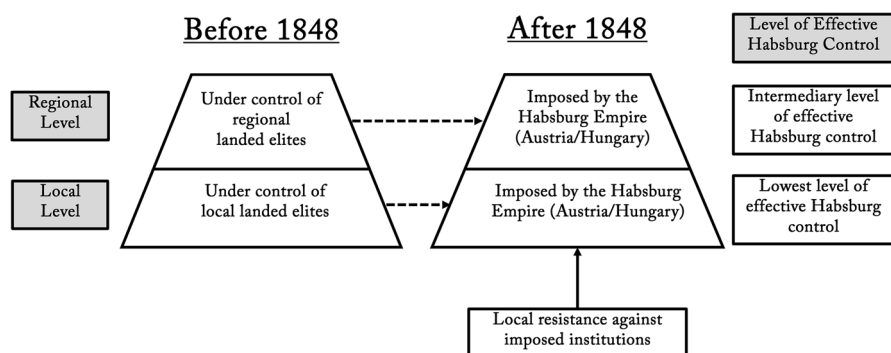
Before 1848

After 1848

Level of Effective Habsburg Control

Regional Level

Under control of regional landed elites

Imposed by the Habsburg Empire (Austria/Hungary)

Intermediary level of effective Habsburg control

Local Level

Under control of local landed elites

Imposed by the Habsburg Empire (Austria/Hungary)

Lowest level of effective Habsburg control

Local resistance against imposed institutions